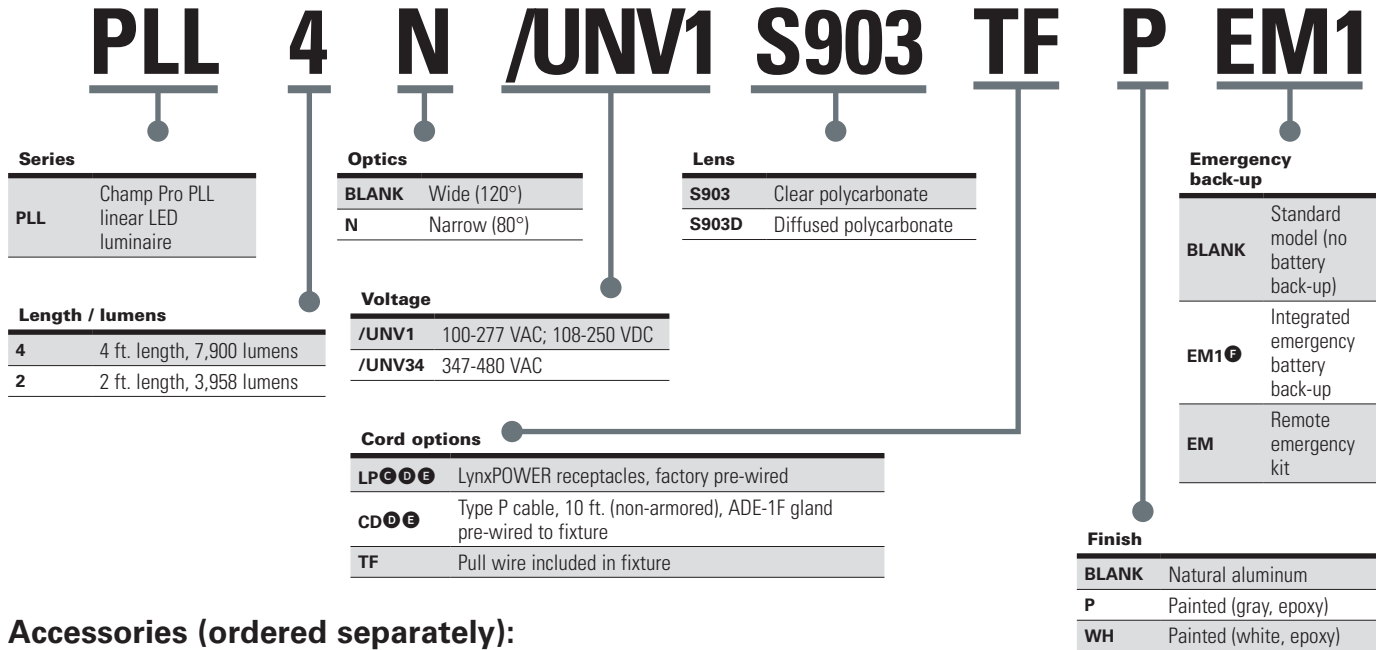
PLL 4 N /UNV1 S903 TF P EM1

Series

| | |
|---|---|
| PLL | Champ Pro PLL linear LED luminaire |

Length / lumens

| | |
|---|---|
| 4 | 4 ft. length, 7,900 lumens |
| 2 | 2 ft. length, 3,958 lumens |

Optics

| | |
|---|---|
| BLANK | Wide (120°) |
| N | Narrow (80°) |

Voltage

| | |
|---|---|
| /UNV1 | 100-277 VAC; 108-250 VDC |
| /UNV34 | 347-480 VAC |

Lens

| | |
|---|---|
| S903 | Clear polycarbonate |
| S903D | Diffused polycarbonate |

Cord options

| | |
|---|---|
| LP C D E | LynxPOWER receptacles, factory pre-wired |
| CD D E | Type P cable, 10 ft. (non-armored), ADE-1F gland pre-wired to fixture |
| TF | Pull wire included in fixture |

Emergency back-up

| | |
|---|---|
| BLANK | Standard model (no battery back-up) |
| EM1 F | Integrated emergency battery back-up |
| EM | Remote emergency kit |

Finish

| | |
|---|---|
| BLANK | Natural aluminum |
| P | Painted (gray, epoxy) |
| WH | Painted (white, epoxy) |

Accessories (ordered separately):